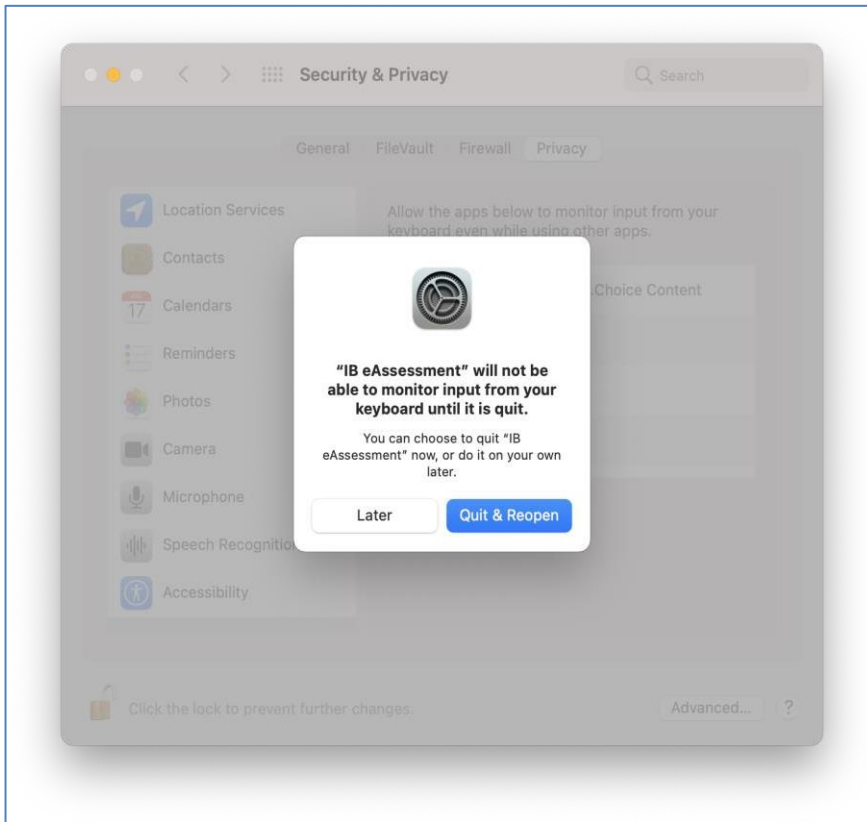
Security & Privacy

Search

General FileVault Firewall Privacy

Location Services

Contacts

17 Calendars

Reminders

Photos

Camera

Microphone

Speech Recognitio

Accessibility

Allow the apps below to monitor input from your keyboard even while using other apps.

Choice Content

"IB eAssessment" will not be able to monitor input from your keyboard until it is quit.

You can choose to quit "IB eAssessment" now, or do it on your own later.

Later

Quit & Reopen

Click the lock to prevent further changes.

Advanced...

?